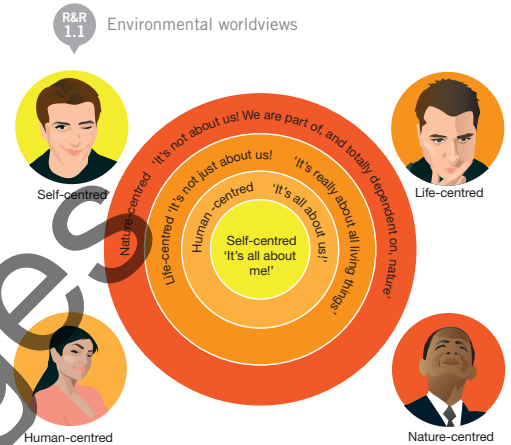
R&R 1.1 Environmental worldviews

Self-centred

Life-centred

Nature-centred 'It's not about us! We are part of, and totally dependent on, nature.'

Life-centred 'It's not just about us! It's really about all living things.'

Human-centred 'It's all about us!'

Self-centred 'It's all about me!'

Human-centred

Nature-centred